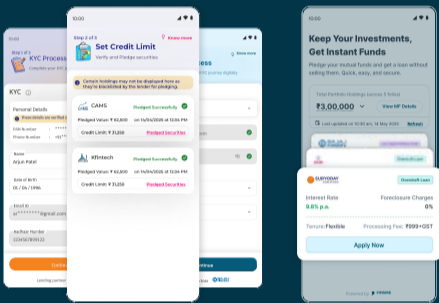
10:00

Step 1 of 3
KYC Process
Complete your KYC...

KYC

Personal Details

PAN Number
Phone Number

Name
Arjun Patel

Date of Birth
01 / 06 / 1996

Email ID
ar*********@gmail.com

Aadhaar Number
2234 5678 9123

Conti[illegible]

Lending partner

10:00

Step 2 of 3
Set Credit Limit
Verify and Pledge securities

Know more

Certain holdings may not be displayed here as they're blacklisted by the lender for pledging.

CAMS
Pledged Successfully
Pledged Value: ₹ 62,800 on 14/05/2025 at 12:04 PM
Credit Limit: ₹ 31,250
Pledged Securities

Kfintech
Pledged Successfully
Pledged Value: ₹ 62,800 on 14/05/2025 at 12:04 PM
Credit Limit: ₹ 31,250
Pledged Securities

Continue

Know more
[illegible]ess

Keep Your Investments, Get Instant Funds

Pledge your mutual funds and get a loan without selling them. Quick, easy, and secure.

Total Portfolio Holdings across 5 folios
₹3,00,000
View MF Details
Last updated on 10:00 am, 14 May 2025
Refresh

Overdraft Loan

EUROPAY
Overdraft Loan
Interest Rate
9.6% p.a.
Foreclosure Charges
0%
Tenure: Flexible
Processing Fee: ₹999+GST
Apply Now

Powered by